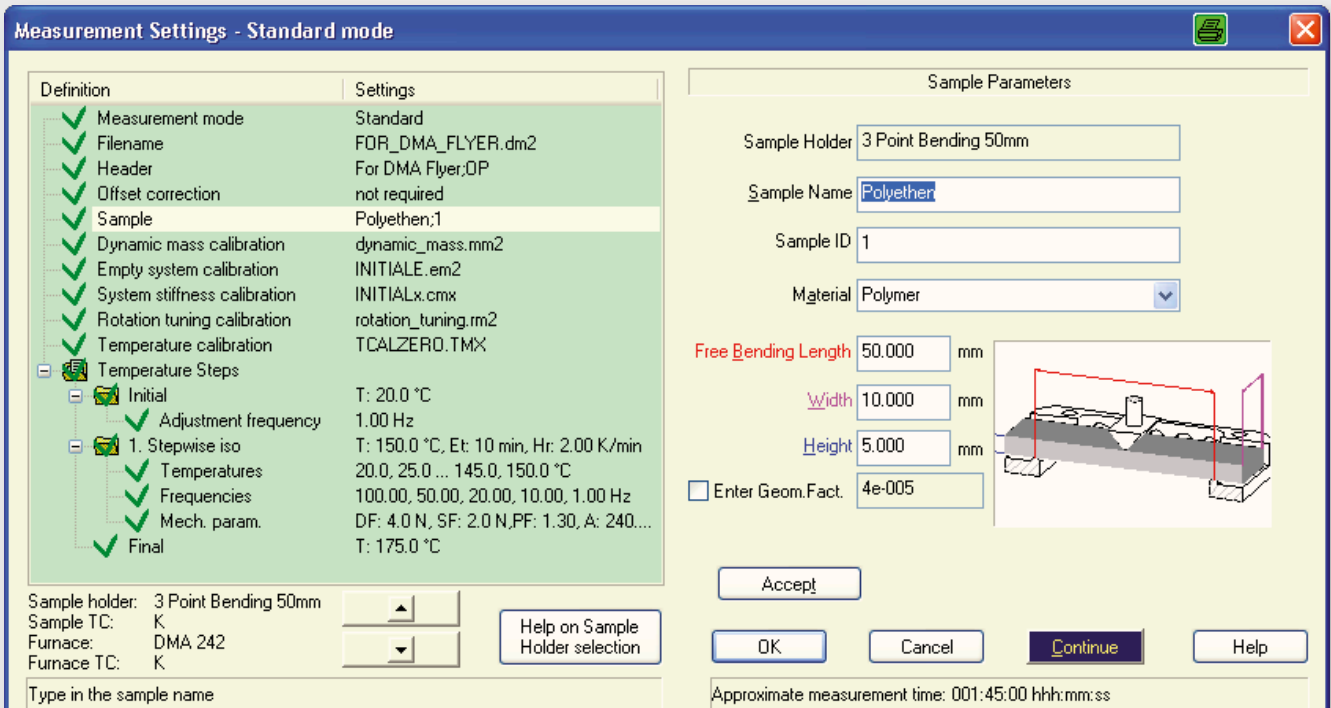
Measurement Settings - Standard mode

| Definition | Settings |
|---|---|
| Measurement mode | Standard |
| Filename | FOR_DMA_FLYER.dm2 |
| Header | For DMA Flyer;OP |
| Offset correction | not required |
| Sample | Polyethen;1 |
| Dynamic mass calibration | dynamic_mass.mm2 |
| Empty system calibration | INITIALE.em2 |
| System stiffness calibration | INITIALx.cmx |
| Rotation tuning calibration | rotation_tuning.rm2 |
| Temperature calibration | TCALZERO.TMX |
| Temperature Steps | |
| Initial | T: 20.0 °C |
| Adjustment frequency | 1.00 Hz |
| 1. Stepwise iso | T: 150.0 °C, Et: 10 min, Hr: 2.00 K/min |
| Temperatures | 20.0, 25.0 ... 145.0, 150.0 °C |
| Frequencies | 100.00, 50.00, 20.00, 10.00, 1.00 Hz |
| Mech. param. | DF: 4.0 N, SF: 2.0 N,PF: 1.30, A: 240.... |
| Final | T: 175.0 °C |

Sample holder: 3 Point Bending 50mm
Sample TC: K
Furnace: DMA 242
Furnace TC: K

Help on Sample Holder selection

Type in the sample name

Sample Parameters

Sample Holder 3 Point Bending 50mm
Sample Name Polyethen
Sample ID 1
Material Polymer
Free Bending Length 50.000 mm
Width 10.000 mm
Height 5.000 mm
Enter Geom.Fact. 4e-005

Accept

OK Cancel Continue Help

Approximate measurement time: 001:45:00 hhh:mm:ss